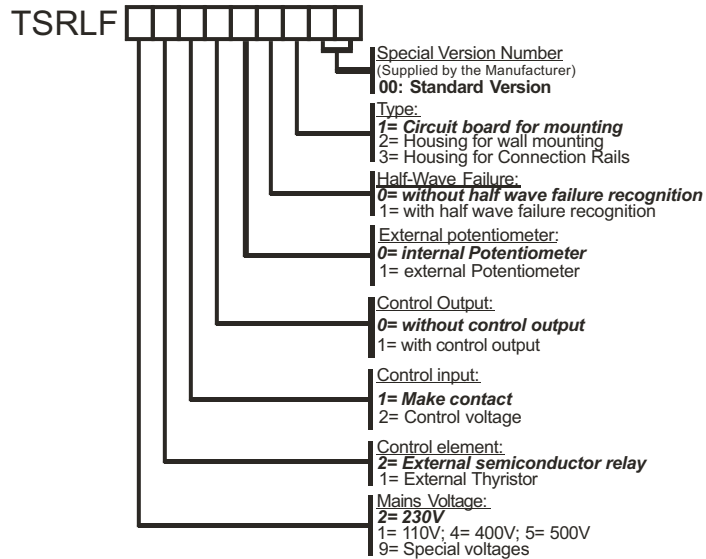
TSRLF

Special Version Number
(Supplied by the Manufacturer)
**00: Standard Version**

Type:
***1= Circuit board for mounting***
2= Housing for wall mounting
3= Housing for Connection Rails

Half-Wave Failure:
***0= without half wave failure recognition***
1= with half wave failure recognition

External potentiometer:
***0= internal Potentiometer***
1= external Potentiometer

Control Output:
***0= without control output***
1= with control output

Control input:
***1= Make contact***
2= Control voltage

Control element:
***2= External semiconductor relay***
1= External Thyristor

Mains Voltage:
***2= 230V***
1= 110V; 4= 400V; 5= 500V
9= Special voltages